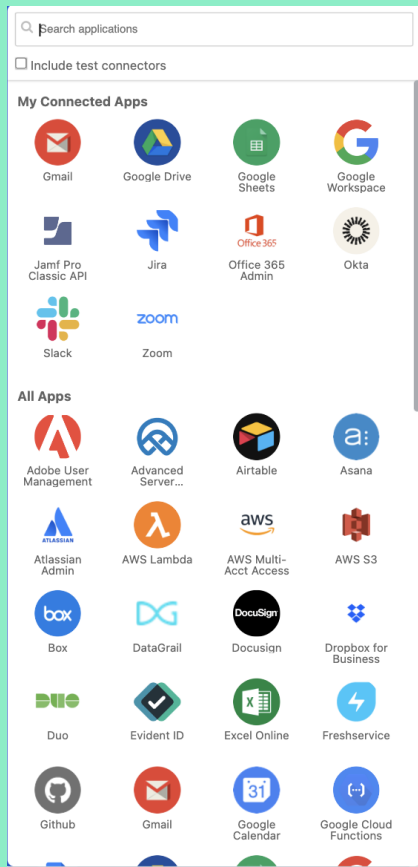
Search applications

Include test connectors

My Connected Apps

Gmail

Google Drive

Google Sheets

Google Workspace

Jamf Pro Classic API

Jira

Office 365

Office 365 Admin

Okta

Slack

zoom

Zoom

All Apps

Adobe User Management

Advanced Server...

Airtable

Asana

ATLASSIAN

Atlassian Admin

AWS Lambda

aws

AWS Multi-Acct Access

AWS S3

box

Box

DataGrail

DocuSign

Docusign

Dropbox for Business

DUO

Duo

Evident ID

Excel Online

Freshservice

Github

Gmail

31

Google Calendar

Google Cloud Functions